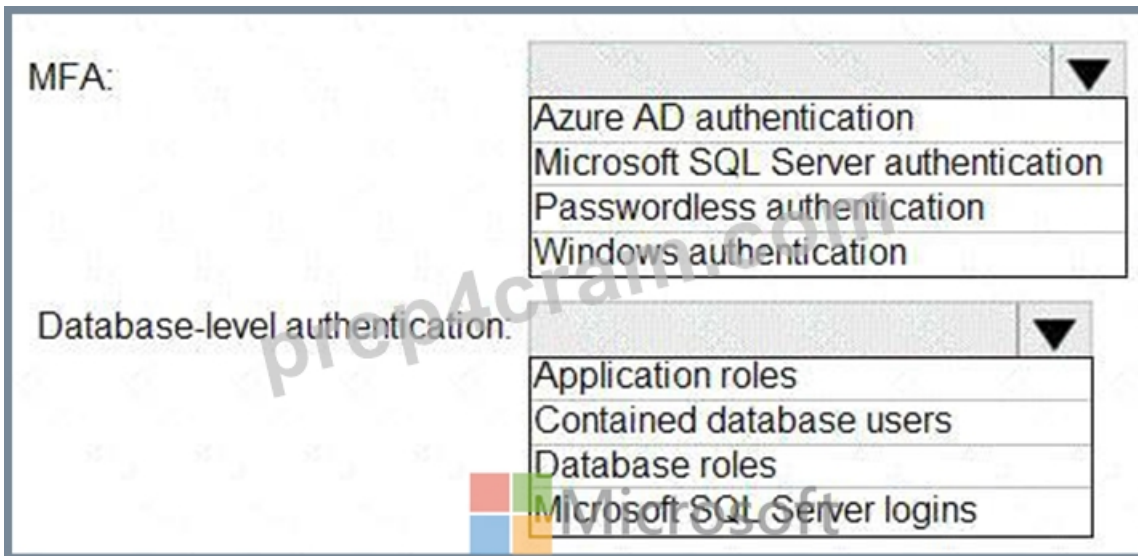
MFA:

Azure AD authentication
Microsoft SQL Server authentication
Passwordless authentication
Windows authentication

Database-level authentication:

Application roles
Contained database users
Database roles
Microsoft SQL Server logins

prep4cram.com

Microsoft